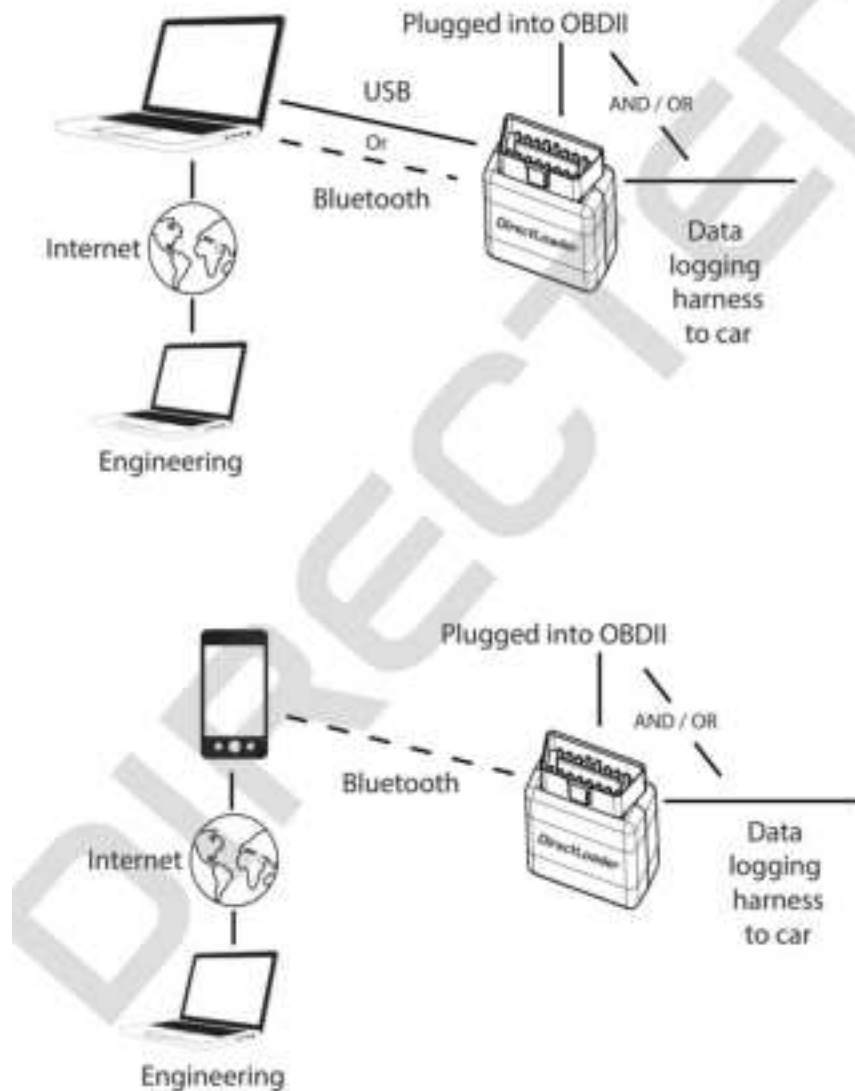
Plugged into OBDII

USB

AND / OR

Or

Bluetooth

DirectLoader

Internet

Data logging harness to car

Engineering

DIRECT

Plugged into OBDII

AND / OR

Bluetooth

DirectLoader

Internet

Data logging harness to car

Engineering